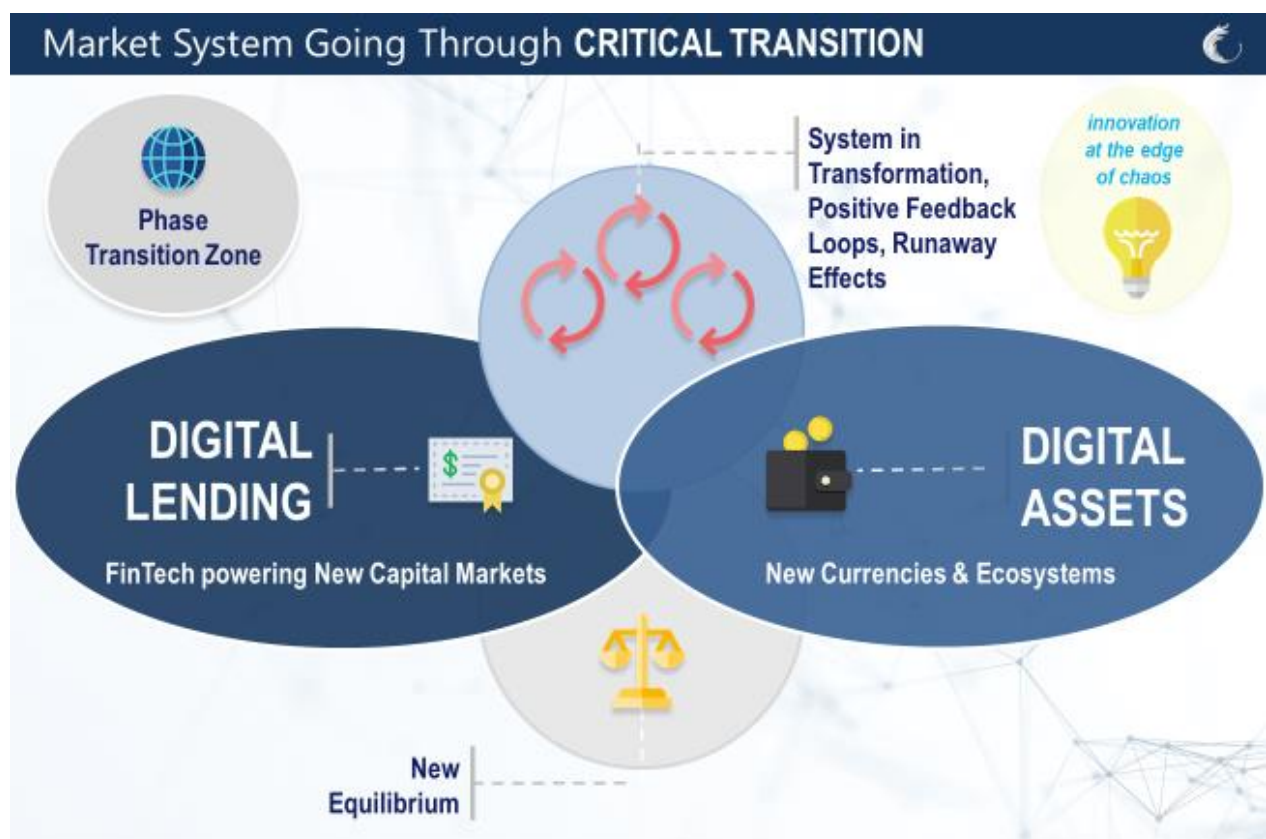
Market System Going Through CRITICAL TRANSITION

Phase Transition Zone

System in Transformation, Positive Feedback Loops, Runaway Effects

innovation at the edge of chaos

DIGITAL LENDING

$

FinTech powering New Capital Markets

DIGITAL ASSETS

New Currencies & Ecosystems

New Equilibrium